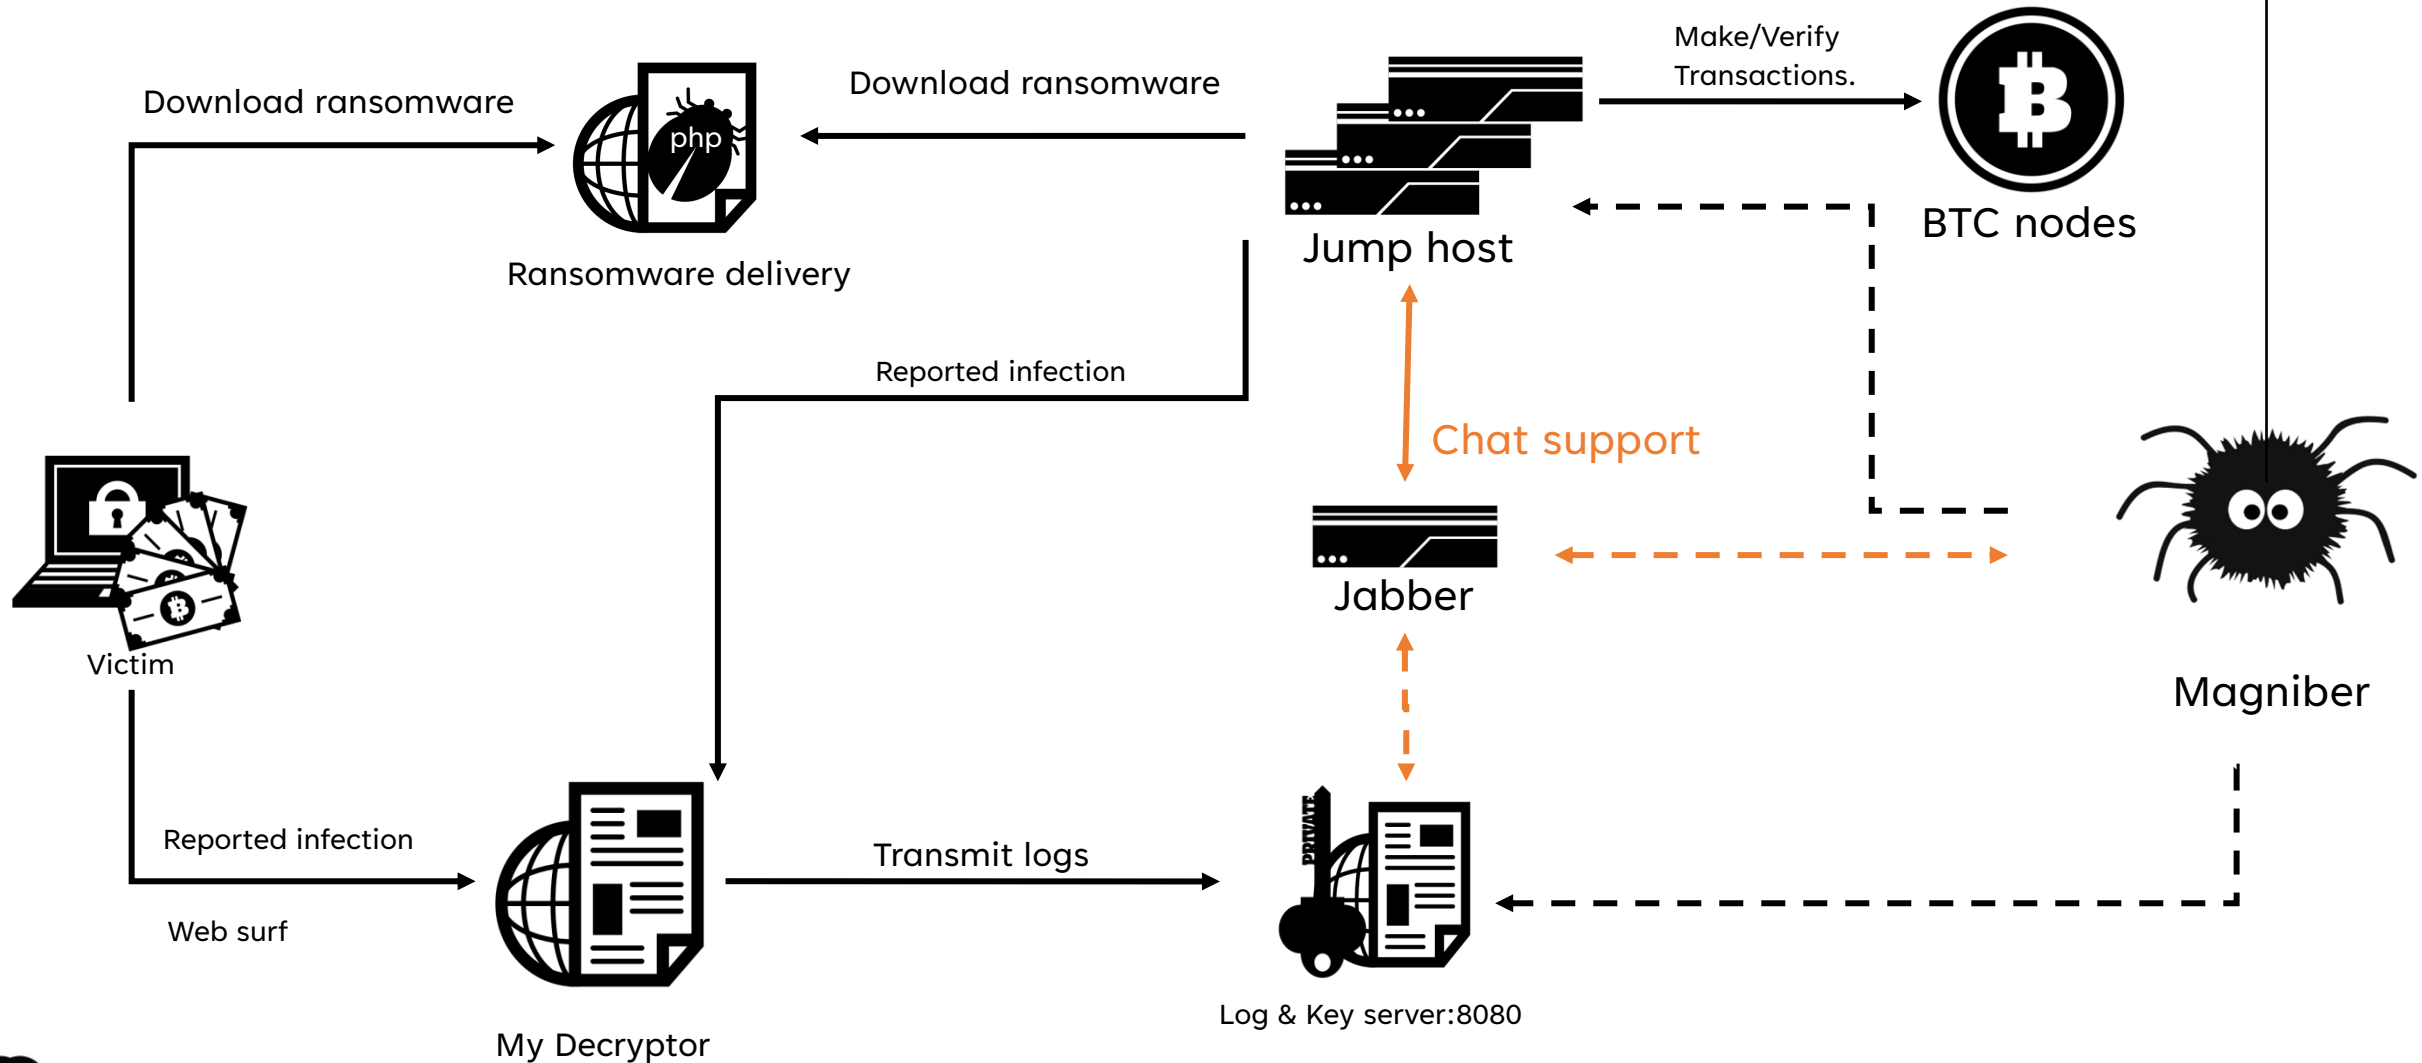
Download ransomware

php

Ransomware delivery

Download ransomware

Jump host

Make/Verify Transactions.

BTC nodes

Reported infection

Chat support

Jabber

Victim

Magniber

Reported infection

Web surf

My Decryptor

Transmit logs

PRIVATE

Log & Key server:8080